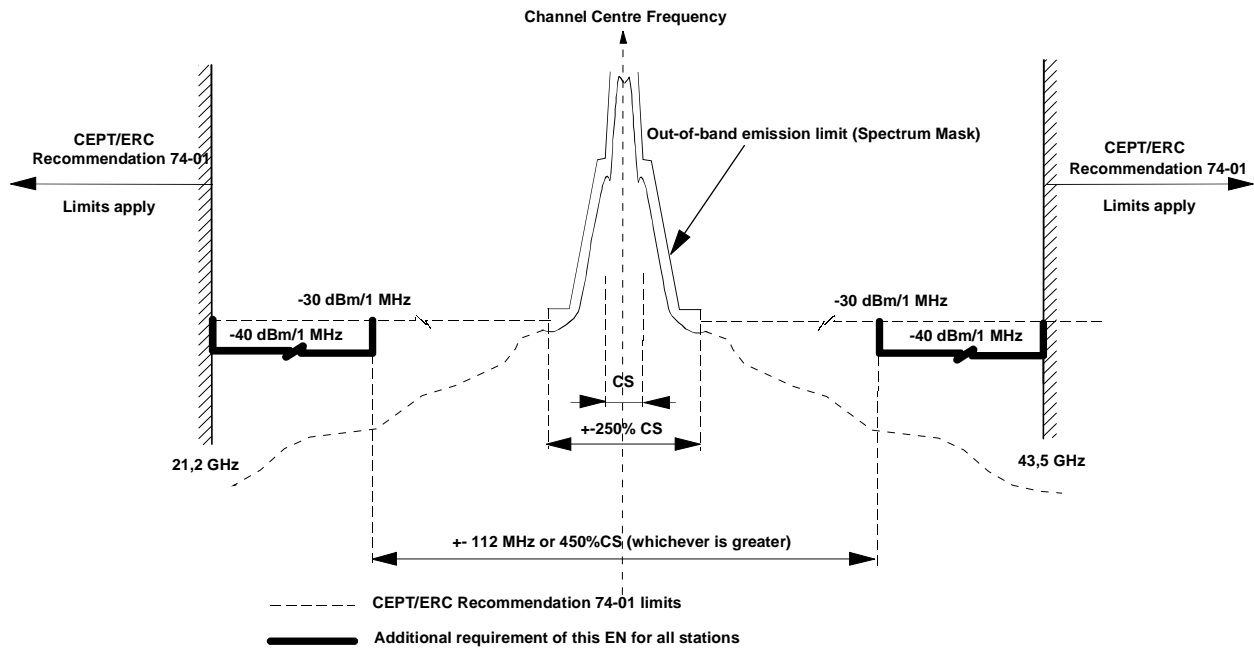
Channel Centre Frequency

CEPT/ERC Recommendation 74-01

Limits apply

Out-of-band emission limit (Spectrum Mask)

CEPT/ERC Recommendation 74-01

Limits apply

-30 dBm/1 MHz

-40 dBm/1 MHz

-30 dBm/1 MHz

-40 dBm/1 MHz

CS

+-250% CS

21,2 GHz

43,5 GHz

+- 112 MHz or 450%CS (whichever is greater)

CEPT/ERC Recommendation 74-01 limits

Additional requirement of this EN for all stations